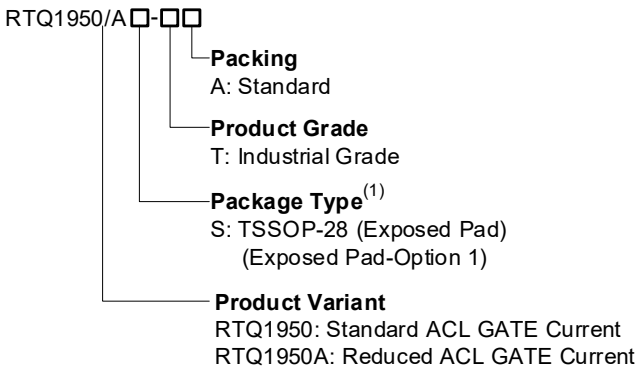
RTQ1950/A□-□□

Packing
A: Standard

Product Grade
T: Industrial Grade

Package Type$^{(1)}$
S: TSSOP-28 (Exposed Pad)
(Exposed Pad-Option 1)

Product Variant
RTQ1950: Standard ACL GATE Current
RTQ1950A: Reduced ACL GATE Current